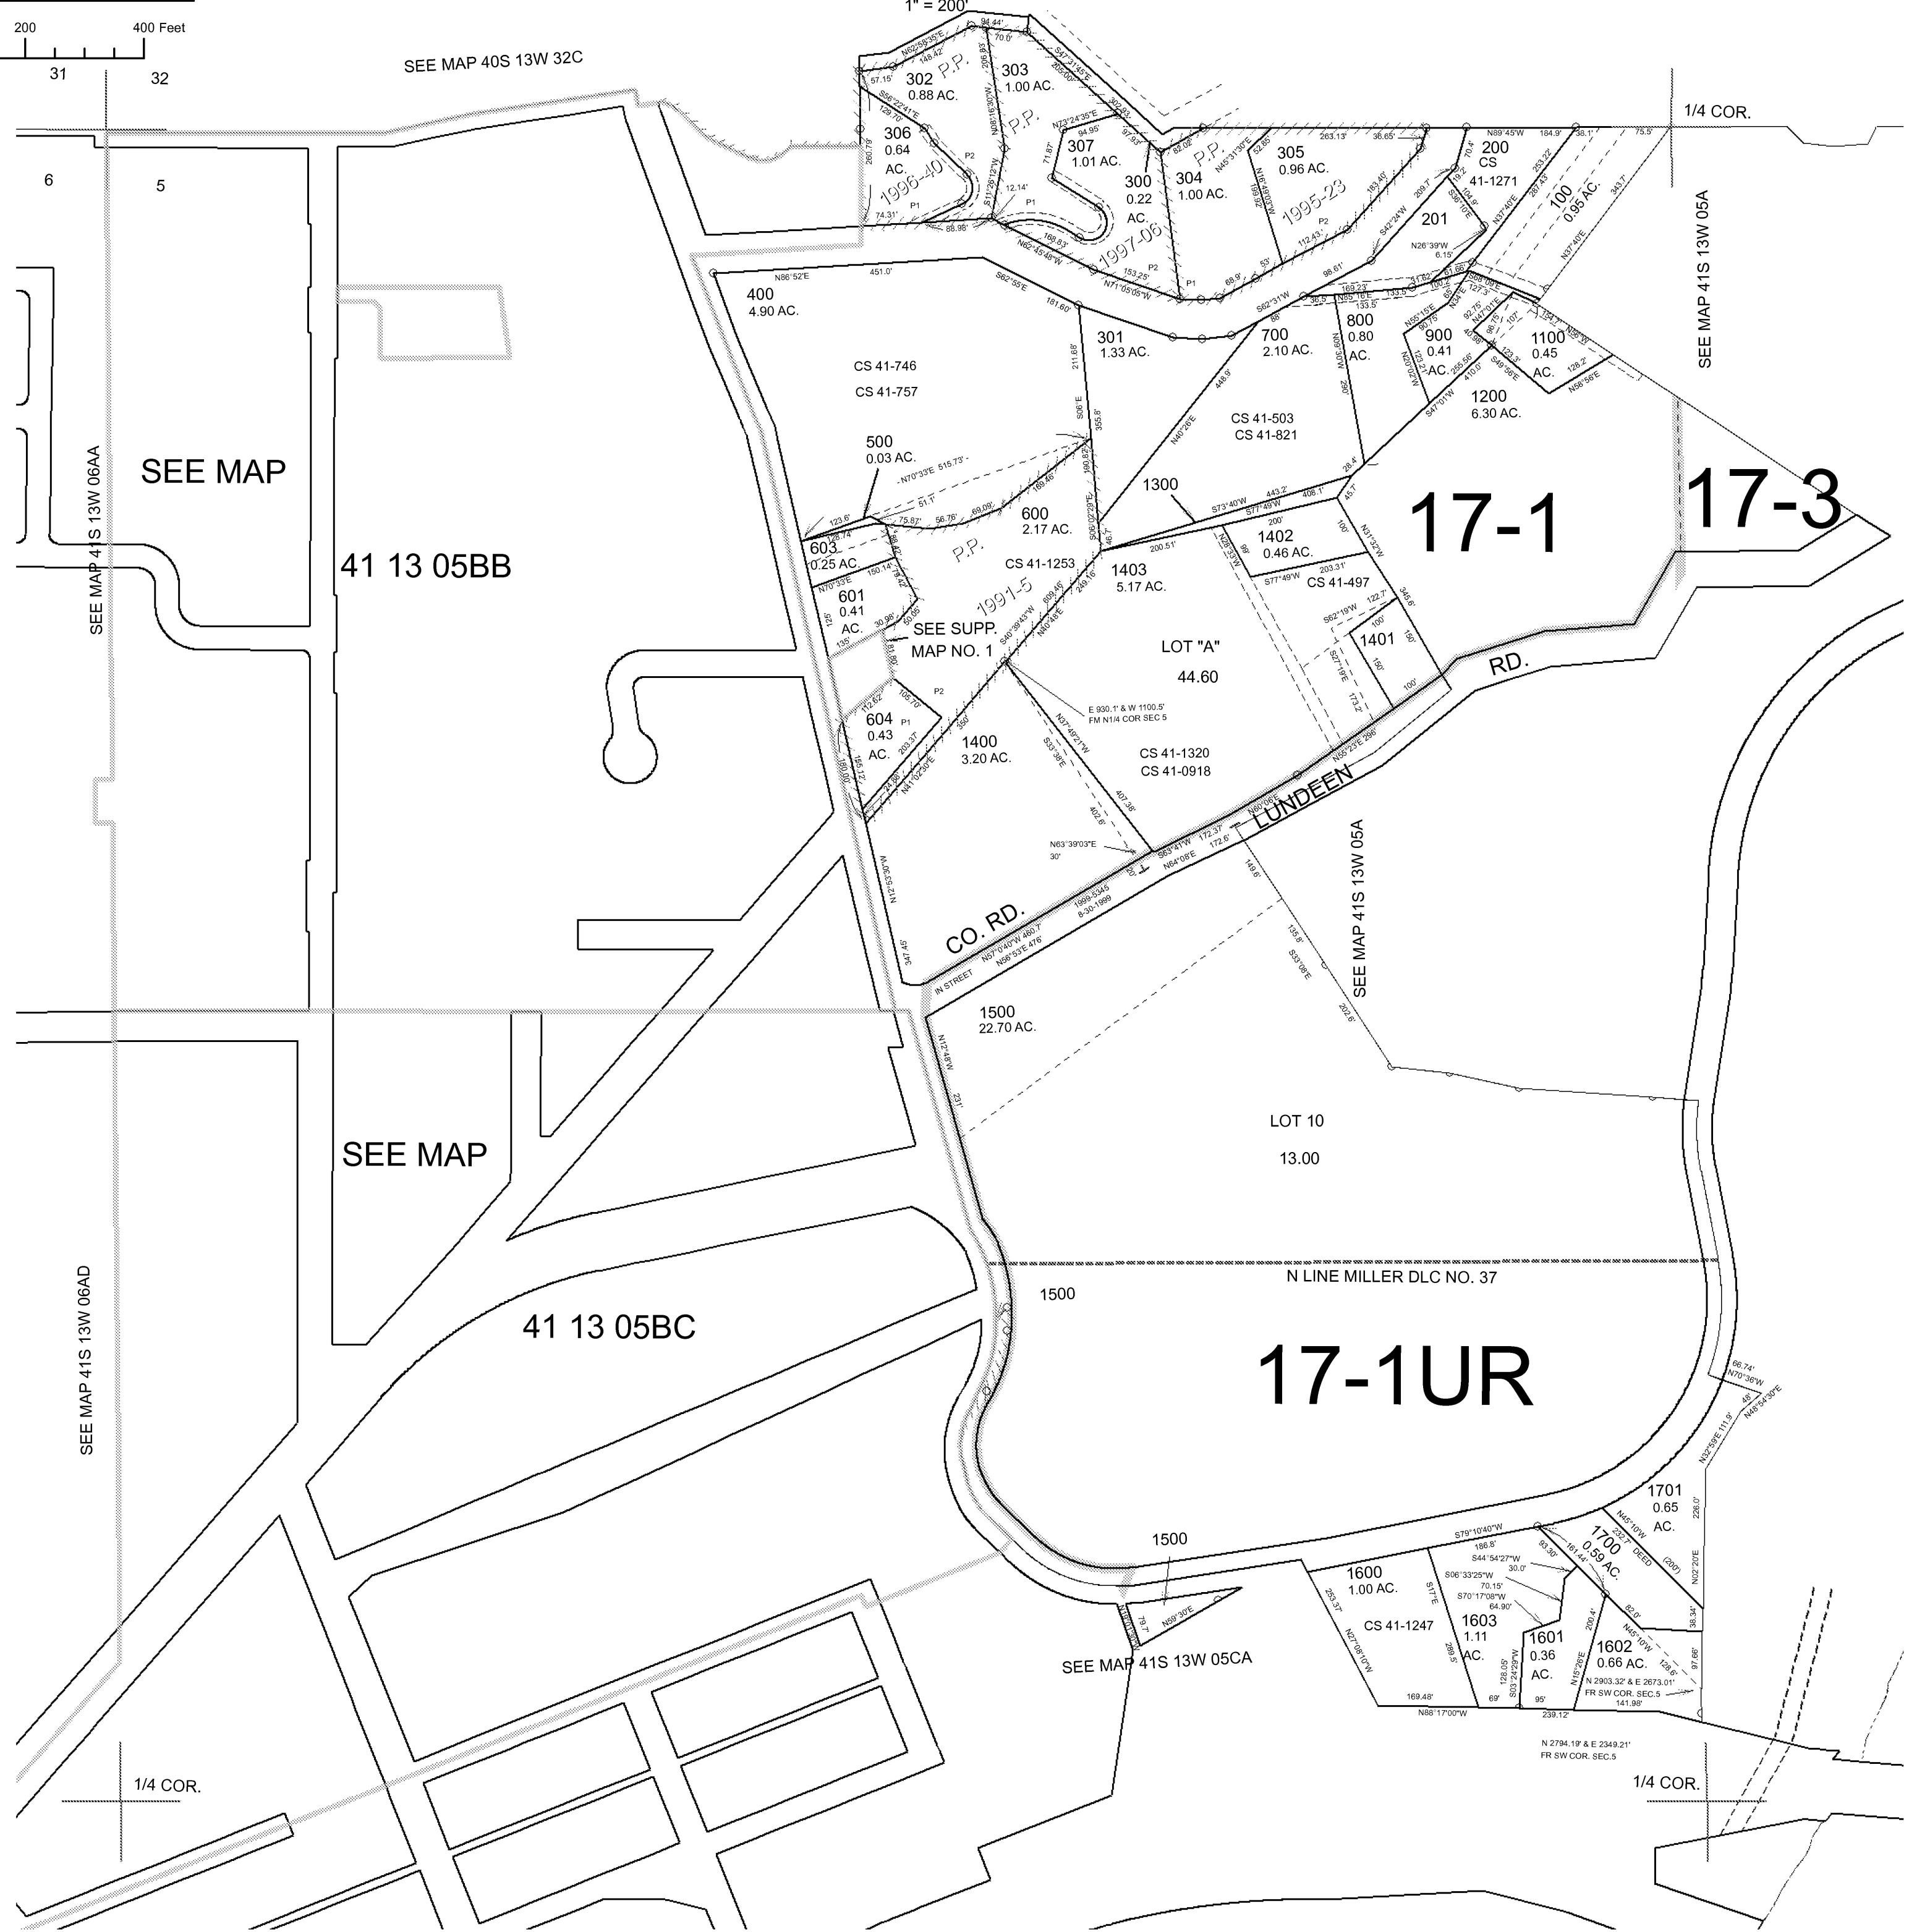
1" = 200'

200 400 Feet

31 32

6 5

SEE MAP 40S 13W 32C

1/4 COR.

SEE MAP 41S 13W 05A

SEE MAP 41S 13W 06AA

SEE MAP

41 13 05BB

SEE MAP

41 13 05BC

SEE MAP 41S 13W 06AD

302 0.88 AC.

303 1.00 AC.

306 0.64 AC.

307 1.01 AC.

300 0.22 AC.

304 1.00 AC.

305 0.96 AC.

200 CS 41-1271

100 0.95 AC.

201

1996-40

1997-06

1995-23

P.P.

400 4.90 AC.

CS 41-746

CS 41-757

301 1.33 AC.

700 2.10 AC.

800 0.80 AC.

900 0.41 AC.

1100 0.45 AC.

1200 6.30 AC.

CS 41-503
CS 41-821

500 0.03 AC.

600 2.17 AC.

603 0.25 AC.

601 0.41 AC.

1300

17-1

17-3

1402 0.46 AC.

CS 41-497

1403 5.17 AC.

CS 41-1253

1991-5

SEE SUPP. MAP NO. 1

LOT "A"

44.60

1401

RD.

604 0.43 AC.

1400 3.20 AC.

E 930.1' & W 1100.5' FM N1/4 COR SEC 5

CS 41-1320
CS 41-0918

LUNDEEN

CO. RD.

1999-5345 8-30-1999

IN STREET

SEE MAP 41S 13W 05A

1500 22.70 AC.

LOT 10

13.00

N LINE MILLER DLC NO. 37

1500

17-1UR

1500

1600 1.00 AC.

CS 41-1247

1603 1.11 AC.

1601 0.36 AC.

1602 0.66 AC.

1701 0.65 AC.

1700 0.59 AC.

N 2903.32' & E 2673.01' FR SW COR. SEC.5

N 2794.19' & E 2349.21' FR SW COR. SEC.5

SEE MAP 41S 13W 05CA

1/4 COR.

1/4 COR.